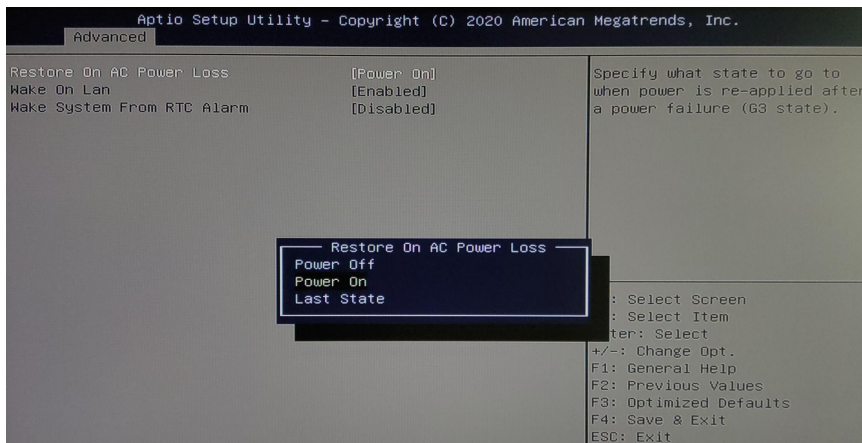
Aptio Setup Utility – Copyright (C) 2020 American Megatrends, Inc.
Advanced

Restore On AC Power Loss [Power On]
Wake On Lan [Enabled]
Wake System From RTC Alarm [Disabled]

Specify what state to go to when power is re-applied after a power failure (G3 state).

Restore On AC Power Loss
Power Off
Power On
Last State

: Select Screen
: Select Item
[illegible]ter: Select
+/-: Change Opt.
F1: General Help
F2: Previous Values
F3: Optimized Defaults
F4: Save & Exit
ESC: Exit